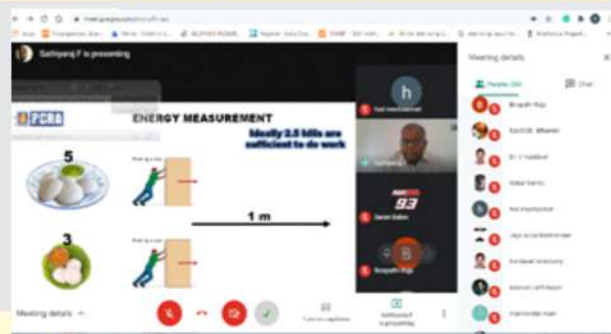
meet.google.com

Sathiyaraj F is presenting

PCRA

ENERGY MEASUREMENT

Ideally 2.5 Idlis are sufficient to do work

5

3

1 m

h

93

Meeting details

Meeting details

People

Chat

Bhupathi Raju

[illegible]

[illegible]

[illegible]

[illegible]

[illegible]

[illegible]

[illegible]

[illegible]

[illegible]

Turn on captions

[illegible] is presenting